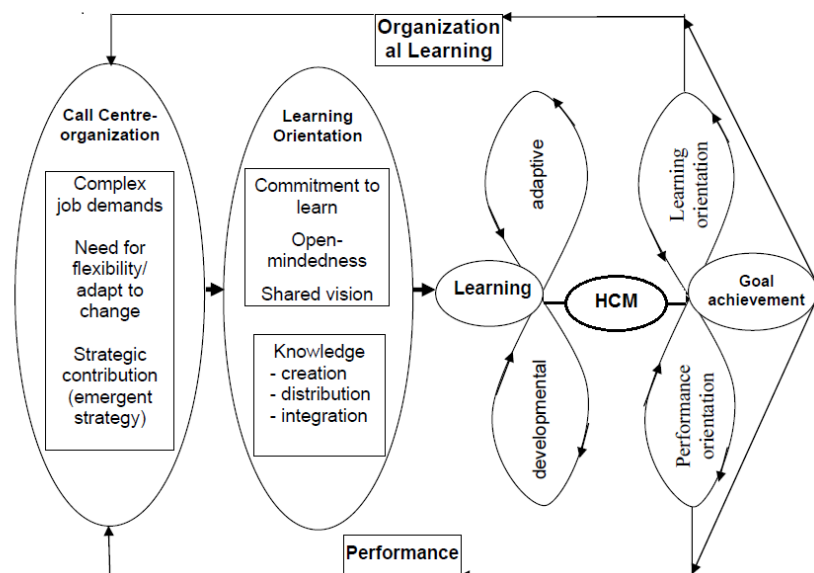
Organizational Learning

Call Centre-organization

Complex job demands

Need for flexibility/ adapt to change

Strategic contribution (emergent strategy)

Learning Orientation

Commitment to learn

Open-mindedness

Shared vision

Knowledge
- creation
- distribution
- integration

adaptive

Learning

developmental

HCM

Learning orientation

Goal achievement

Performance orientation

Performance